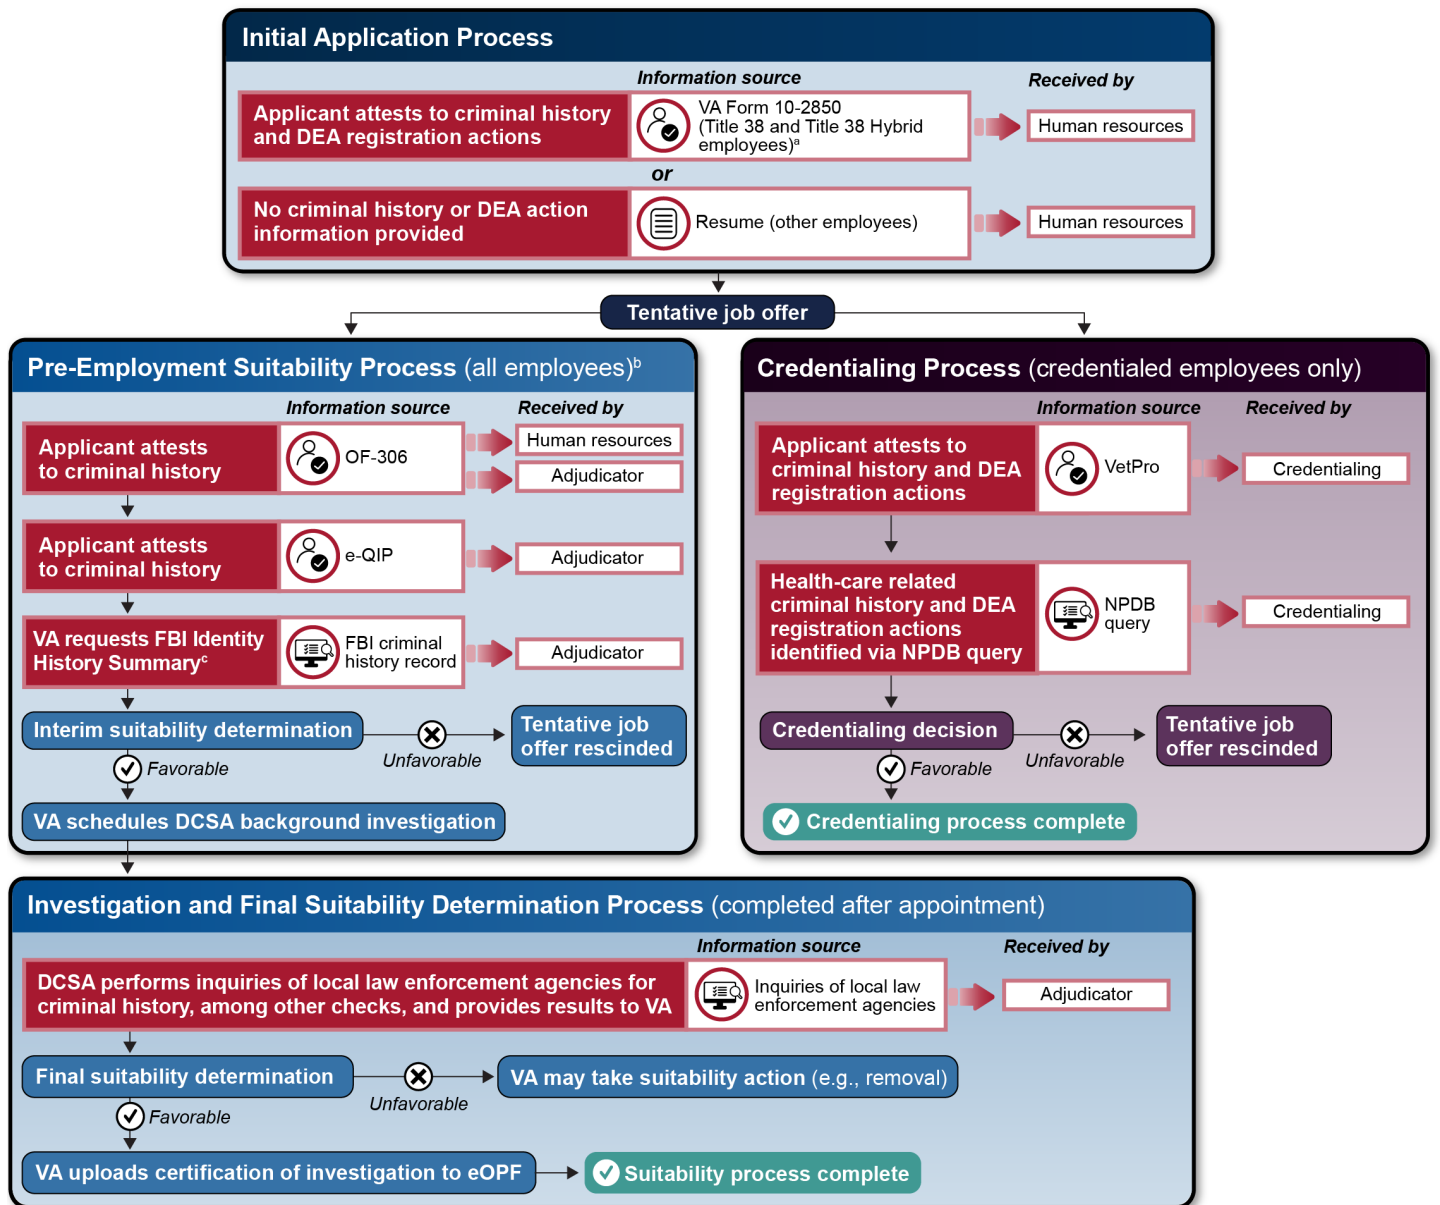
Initial Application Process

Information source

Received by

Applicant attests to criminal history and DEA registration actions

VA Form 10-2850 (Title 38 and Title 38 Hybrid employees)$^a$

Human resources

or

No criminal history or DEA action information provided

Resume (other employees)

Human resources

Tentative job offer

Pre-Employment Suitability Process (all employees)$^b$

Information source

Received by

Applicant attests to criminal history

OF-306

Human resources

Adjudicator

Applicant attests to criminal history

e-QIP

Adjudicator

VA requests FBI Identity History Summary$^c$

FBI criminal history record

Adjudicator

Interim suitability determination

Unfavorable

Tentative job offer rescinded

Favorable

VA schedules DCSA background investigation

Credentialing Process (credentialed employees only)

Information source

Received by

Applicant attests to criminal history and DEA registration actions

VetPro

Credentialing

Health-care related criminal history and DEA registration actions identified via NPDB query

NPDB query

Credentialing

Credentialing decision

Unfavorable

Tentative job offer rescinded

Favorable

Credentialing process complete

Investigation and Final Suitability Determination Process (completed after appointment)

Information source

Received by

DCSA performs inquiries of local law enforcement agencies for criminal history, among other checks, and provides results to VA

Inquiries of local law enforcement agencies

Adjudicator

Final suitability determination

Unfavorable

VA may take suitability action (e.g., removal)

Favorable

VA uploads certification of investigation to eOPF

Suitability process complete